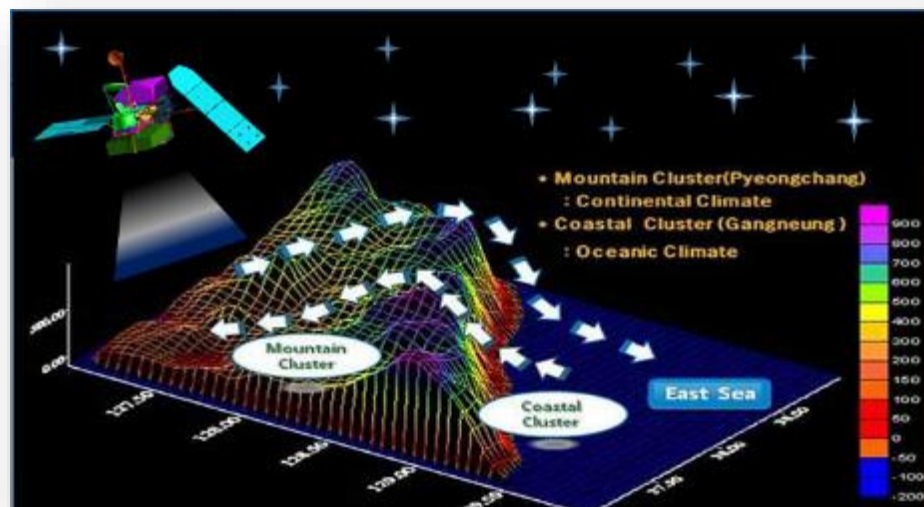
• Mountain Cluster(Pyeongchang)
: Continental Climate
• Coastal Cluster (Gangneung )
: Oceanic Climate

900
800
700
600
500
400
300
200
150
100
50
0
-50
-100
-200

500.00
0.00

Mountain Cluster

Coastal Cluster

East Sea

127.50
128.00
128.50
129.00
129.50

37.50
38.00
38.50